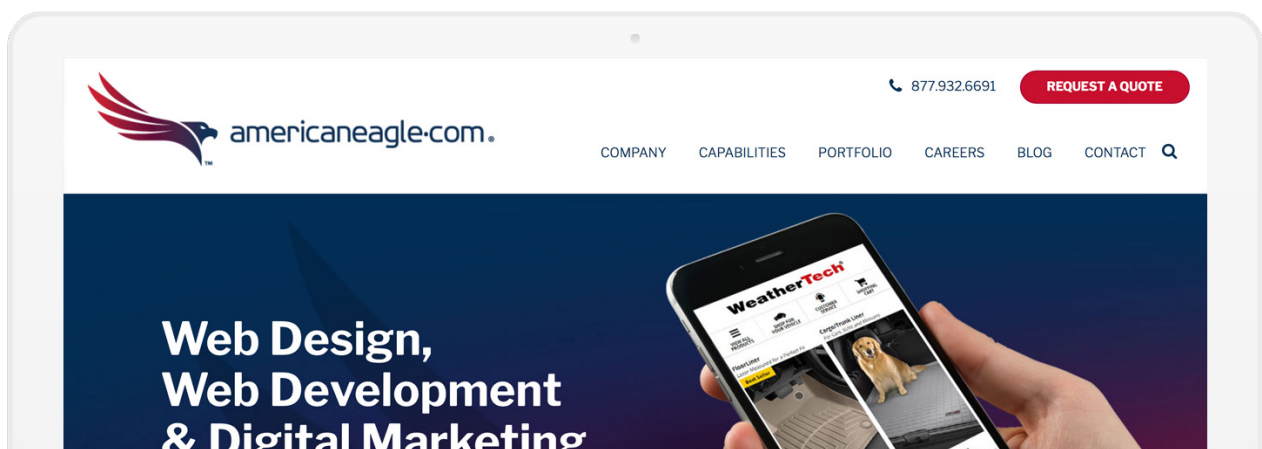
americaneagle·com®
TM

877.932.6691
REQUEST A QUOTE

COMPANY CAPABILITIES PORTFOLIO CAREERS BLOG CONTACT

Web Design,
Web Development
& Digital Marketing

WeatherTech®
VIEW ALL PRODUCTS
SHOP FOR YOUR VEHICLE
CUSTOMER SERVICE
SHOPPING CART
FloorLiner
Cargo/Trunk Liner
Best Seller